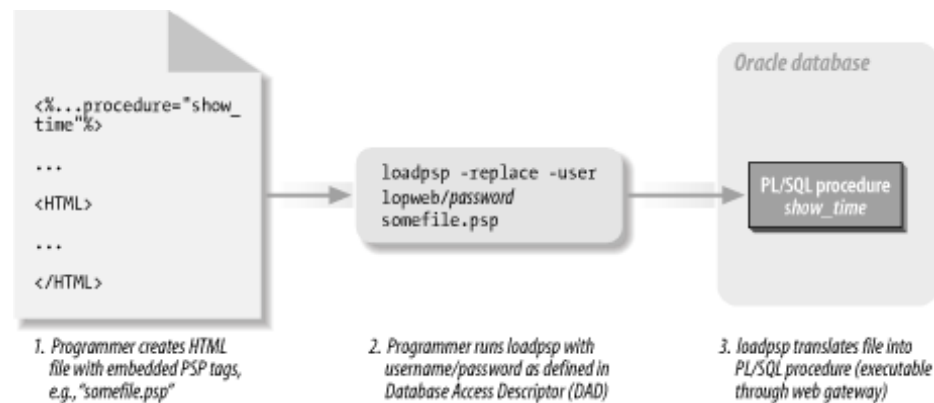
<%...procedure="show_time"%>

...

<HTML>

...

</HTML>

loadpsp -replace -user lopweb/password somefile.psp

Oracle database

PL/SQL procedure show_time

1. Programmer creates HTML file with embedded PSP tags, e.g., "somefile.psp"

2. Programmer runs loadpsp with username/password as defined in Database Access Descriptor (DAD)

3. loadpsp translates file into PL/SQL procedure (executable through web gateway)